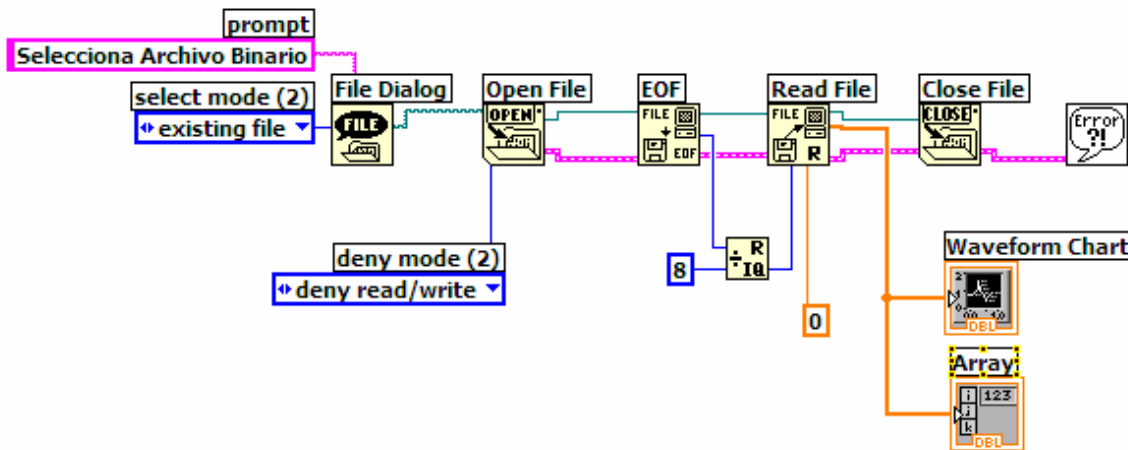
prompt
Selecciona Archivo Binario
select mode (2)
existing file
File Dialog
FILE
Open File
OPEN
EOF
FILE
EOF
Read File
FILE
R
Close File
CLOSE
Error ?!
deny mode (2)
deny read/write
8
R
IQ
0
Waveform Chart
DBL
Array
i
j
k
123
DBL